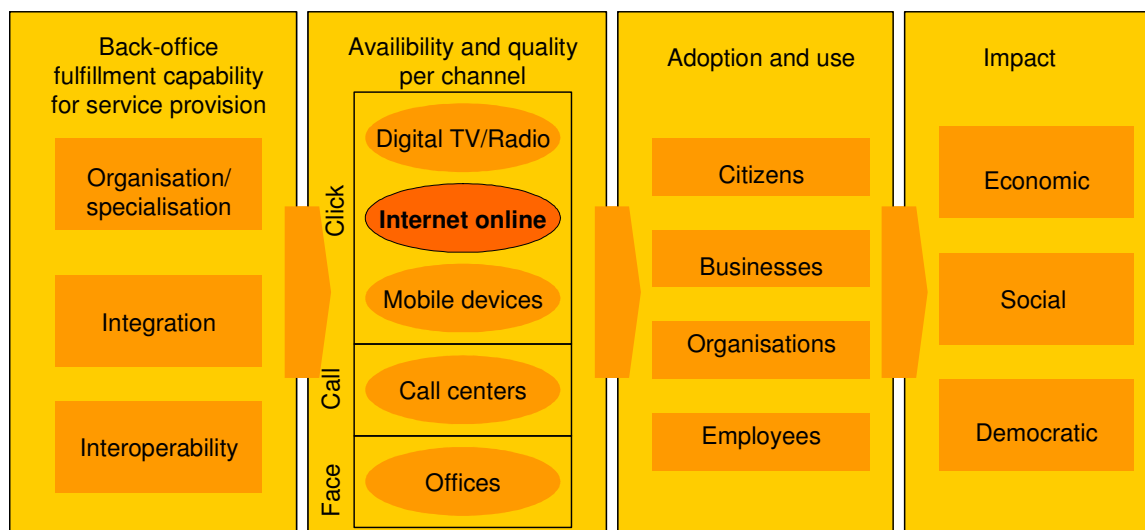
Back-office fulfillment capability for service provision

Organisation/ specialisation

Integration

Interoperability

Availibility and quality per channel

Click

Digital TV/Radio

Internet online

Mobile devices

Call

Call centers

Face

Offices

Adoption and use

Citizens

Businesses

Organisations

Employees

Impact

Economic

Social

Democratic